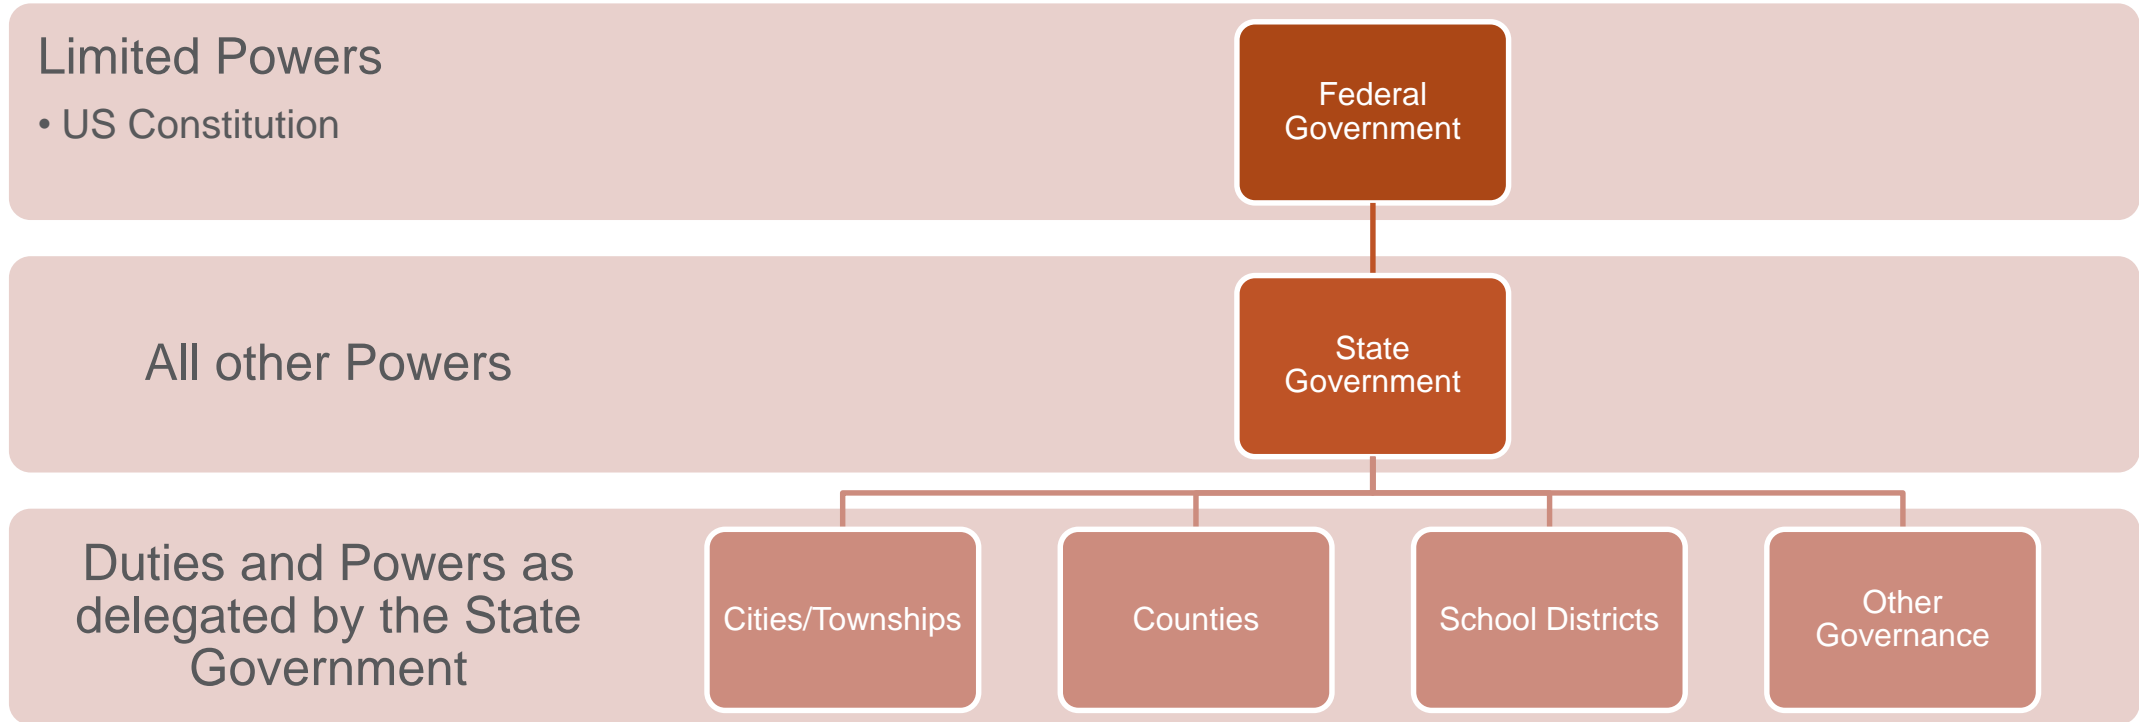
Limited Powers
• US Constitution

Federal Government

All other Powers

State Government

Duties and Powers as delegated by the State Government

Cities/Townships

Counties

School Districts

Other Governance